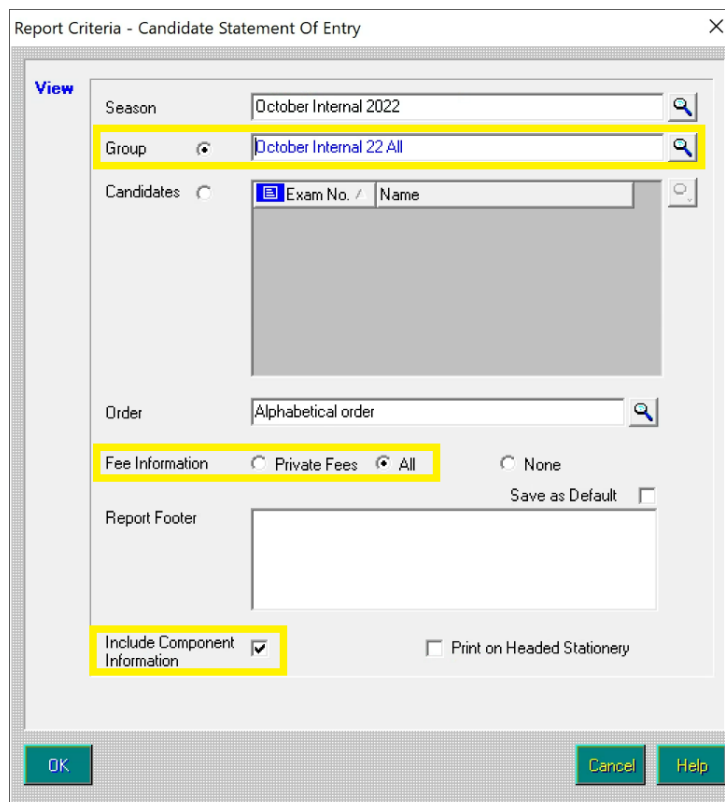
Report Criteria - Candidate Statement Of Entry

View

Season October Internal 2022

Group October Internal 22 All

Candidates

| Exam No. / | Name |
|---|---|

Order Alphabetical order

Fee Information Private Fees All None

Save as Default

Report Footer

Include Component Information

Print on Headed Stationery

OK

Cancel

Help